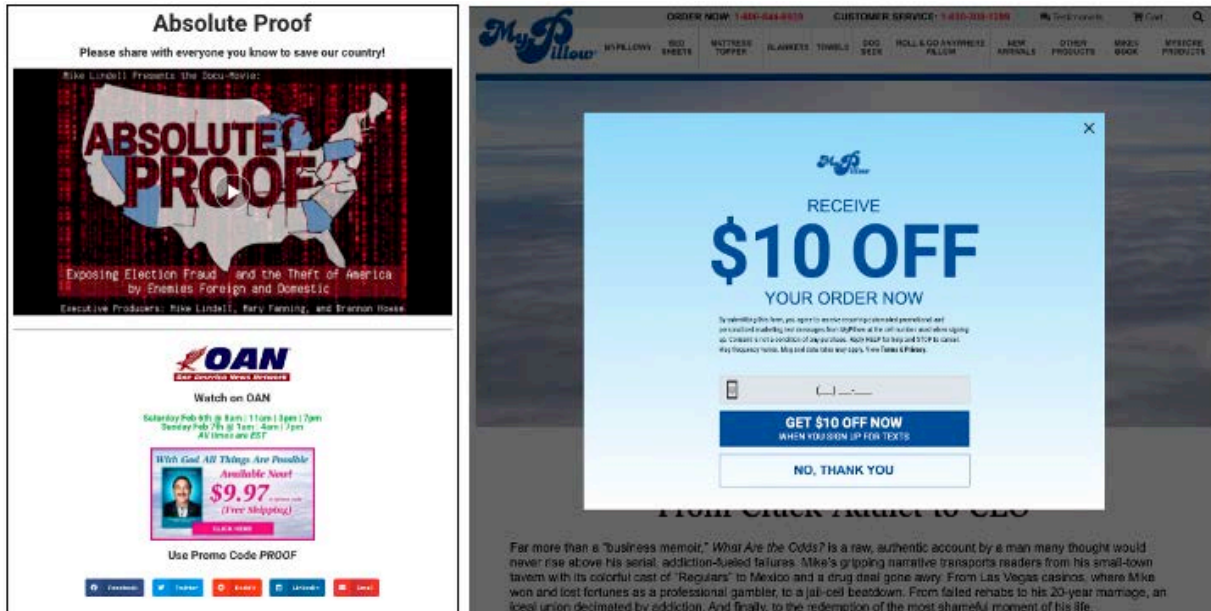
Absolute Proof

Please share with everyone you know to save our country!

Mike Lindell Presents the Docu-Movie:

ABSOLUTE PROOF

Exposing Election Fraud and the Theft of America by Enemies Foreign and Domestic

Executive Producers: Mike Lindell, Mary Fanning, and Brannon Howse

OAN
One America News Network

Watch on OAN

Saturday Feb 6th @ 8am | 11am | 3pm | 7pm
Sunday Feb 7th @ 1am | 4am | 7pm
All times are EST

With God All Things Are Possible
Available Now!
$9.97
(Free Shipping)
CLICK HERE

Use Promo Code PROOF

Facebook Twitter Reddit LinkedIn Email

MyPillow

ORDER NOW: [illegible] CUSTOMER SERVICE: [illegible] Testimonials Cart

MYPILLOWS BED SHEETS MATTRESS TOPPER BLANKETS TOWELS DOG BEDS ROLL & GO ANYWHERE PILLOW NEW ARRIVALS OTHER PRODUCTS MIKES BOOK MYSTORE PRODUCTS

×

MyPillow

RECEIVE
$10 OFF
YOUR ORDER NOW

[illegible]

(___) ___-____

GET $10 OFF NOW
WHEN YOU SIGN UP FOR TEXTS

NO, THANK YOU

From Crack Addict to CEO

Far more than a "business memoir," What Are the Odds? is a raw, authentic account by a man many thought would never rise above his serial, addiction-fueled failures. Mike's gripping narrative transports readers from his small-town tavern with its colorful cast of "Regulars" to Mexico and a drug deal gone awry. From Las Vegas casinos, where Mike won and lost fortunes as a professional gambler, to a jail-cell beatdown. From failed rehabs to his 20-year marriage, an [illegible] union decimated by addiction. And finally, to the redemption of the most shameful moment of his life.